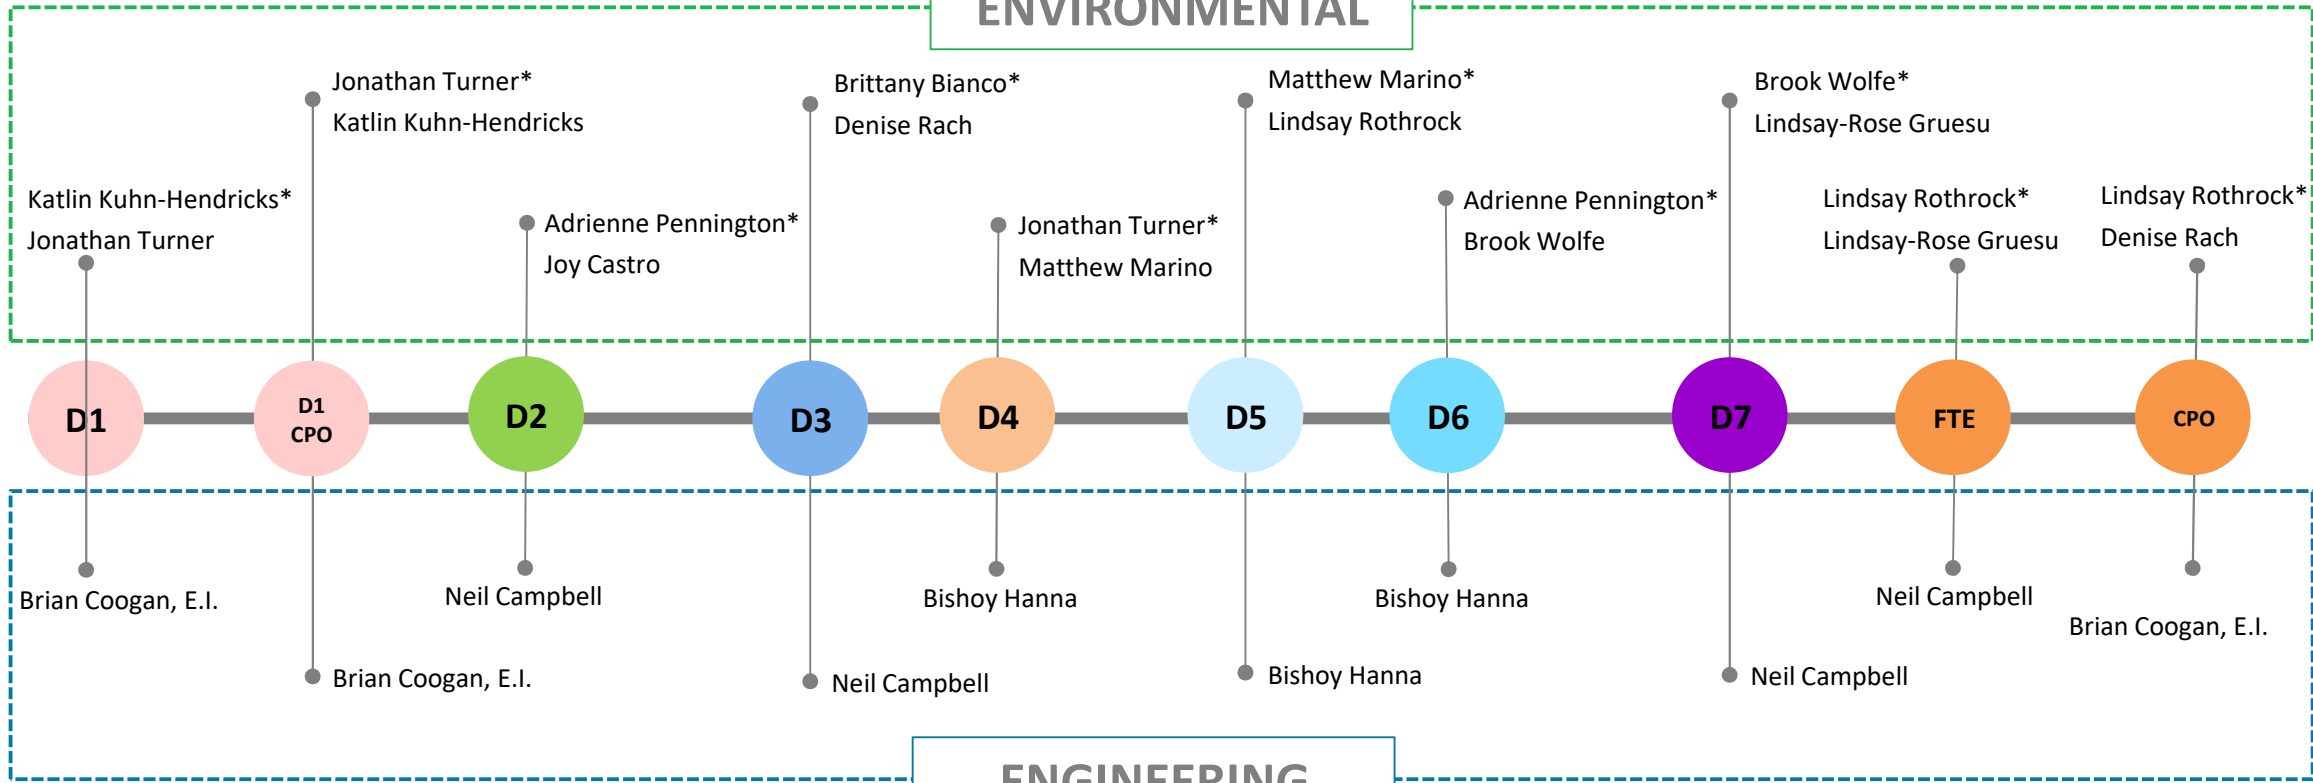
ENVIRONMENTAL

Katlin Kuhn-Hendricks*
Jonathan Turner

Jonathan Turner*
Katlin Kuhn-Hendricks

Adrienne Pennington*
Joy Castro

Brittany Bianco*
Denise Rach

Jonathan Turner*
Matthew Marino

Matthew Marino*
Lindsay Rothrock

Adrienne Pennington*
Brook Wolfe

Brook Wolfe*
Lindsay-Rose Gruesu

Lindsay Rothrock*
Lindsay-Rose Gruesu

Lindsay Rothrock*
Denise Rach

D1 D1 CPO D2 D3 D4 D5 D6 D7 FTE CPO

Brian Coogan, E.I.

Brian Coogan, E.I.

Neil Campbell

Neil Campbell

Bishoy Hanna

Bishoy Hanna

Bishoy Hanna

Neil Campbell

Neil Campbell

Brian Coogan, E.I.

ENGINEERING